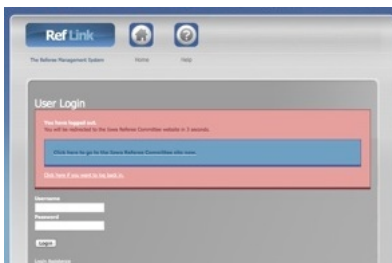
RefLink

The Referee Management System

Home

Help

User Login

You have logged out.
You will be redirected to the Iowa Referee Committee website in 3 seconds.

Click here to go to the Iowa Referee Committee site now.

Click here if you want to log back in.

Username

Password

Login

Login Assistance